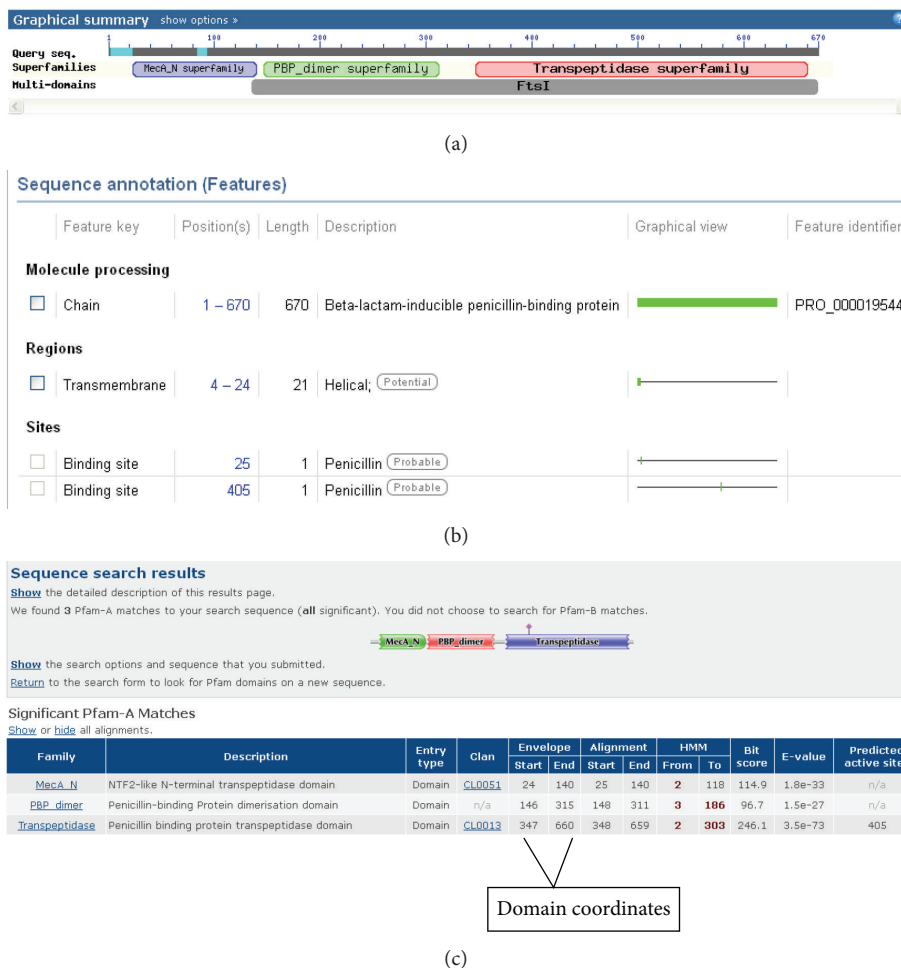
Graphical summary show options »

Query seq. 1 100 200 300 400 500 600 670

Superfamilies MecA_N superfamily PBP_dimer superfamily Transpeptidase superfamily

Multi-domains FtsI

(a)

Sequence annotation (Features)

| | Feature key | Position(s) | Length | Description | Graphical view | Feature identifier |
|---|---|---|---|---|---|---|
| **Molecule processing** | | | | | | |
| ☐ | Chain | 1 – 670 | 670 | Beta-lactam-inducible penicillin-binding protein | | PRO_000019544 |
| **Regions** | | | | | | |
| ☐ | Transmembrane | 4 – 24 | 21 | Helical; Potential | | |
| **Sites** | | | | | | |
| ☐ | Binding site | 25 | 1 | Penicillin Probable | | |
| ☐ | Binding site | 405 | 1 | Penicillin Probable | | |

(b)

Sequence search results

Show the detailed description of this results page.

We found 3 Pfam-A matches to your search sequence (all significant). You did not choose to search for Pfam-B matches.

MecA_N PBP_dimer Transpeptidase

Show the search options and sequence that you submitted.

Return to the search form to look for Pfam domains on a new sequence.

Significant Pfam-A Matches

Show or hide all alignments.

| Family | Description | Entry type | Clan | Envelope Start | Envelope End | Alignment Start | Alignment End | HMM From | HMM To | Bit score | E-value | Predicted active sites |
|---|---|---|---|---|---|---|---|---|---|---|---|---|
| MecA_N | NTF2-like N-terminal transpeptidase domain | Domain | CL0051 | 24 | 140 | 25 | 140 | 2 | 118 | 114.9 | 1.8e-33 | n/a |
| PBP_dimer | Penicillin-binding Protein dimerisation domain | Domain | n/a | 146 | 315 | 148 | 311 | 3 | 186 | 96.7 | 1.5e-27 | n/a |
| Transpeptidase | Penicillin binding protein transpeptidase domain | Domain | CL0013 | 347 | 660 | 348 | 659 | 2 | 303 | 246.1 | 3.5e-73 | 405 |

Domain coordinates

(c)